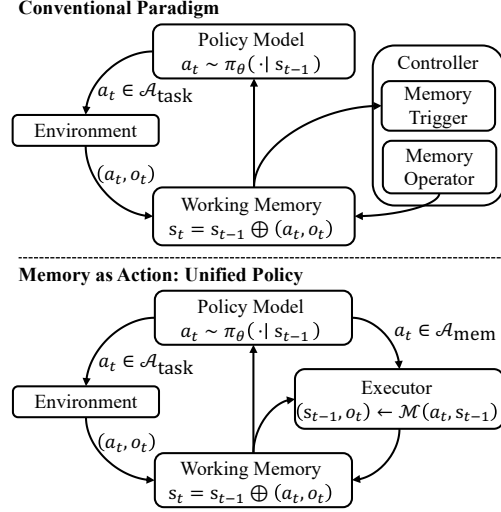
Conventional Paradigm

Policy Model
$a_t \sim \pi_\theta(\cdot \mid s_{t-1})$

$a_t \in \mathcal{A}_{\text{task}}$

Environment

$(a_t, o_t)$

Controller

Memory Trigger

Memory Operator

Working Memory
$s_t = s_{t-1} \oplus (a_t, o_t)$

Memory as Action: Unified Policy

Policy Model
$a_t \sim \pi_\theta(\cdot \mid s_{t-1})$

$a_t \in \mathcal{A}_{\text{mem}}$

$a_t \in \mathcal{A}_{\text{task}}$

Environment

Executor
$(s_{t-1}, o_t) \leftarrow \mathcal{M}(a_t, s_{t-1})$

$(a_t, o_t)$

Working Memory
$s_t = s_{t-1} \oplus (a_t, o_t)$